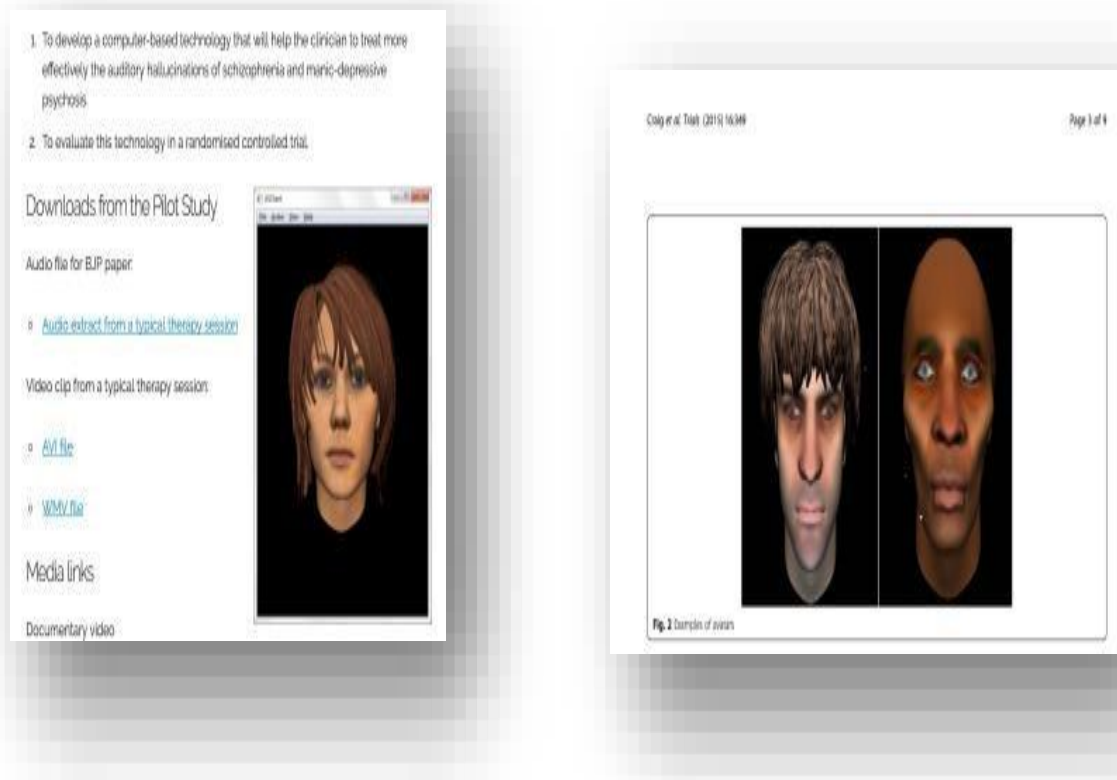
1. To develop a computer-based technology that will help the clinician to treat more effectively the auditory hallucinations of schizophrenia and manic-depressive psychosis.

2. To evaluate this technology in a randomised controlled trial.

Downloads from the Pilot Study

Audio file for BJP paper:

Audio extract from a typical therapy session

Video clip from a typical therapy session:

AVI file

WMV file

Media links

Documentary video

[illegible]

Craig et al. Trials (2015) 16:349

Page 3 of 9

Fig. 2 Examples of avatars